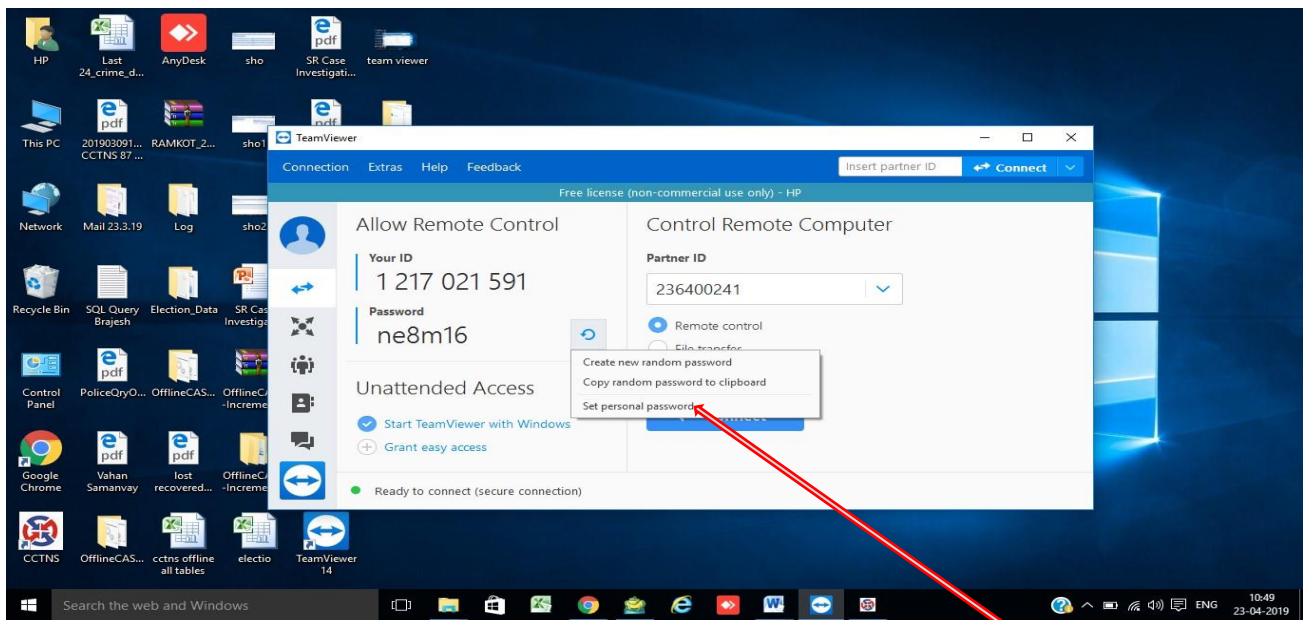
HP

Last 24_crime_d...

AnyDesk

sho

SR Case Investigati...

team viewer

This PC

201903091... CCTNS 87 ...

RAMKOT_2...

sho1

Network

Mail 23.3.19

Log

sho2

Recycle Bin

SQL Query Brajesh

Election_Data

SR Cas Investiga

Control Panel

PoliceQryO...

OfflineCAS...

OfflineCA -Increme

Google Chrome

Vahan Samanvay

lost recovered...

OfflineCA -Increme

CCTNS

OfflineCAS...

cctns offline all tables

electio

TeamViewer 14

TeamViewer

Connection Extras Help Feedback

Insert partner ID

Connect

Free license (non-commercial use only) - HP

Allow Remote Control

Your ID

1 217 021 591

Password

ne8m16

Create new random password

Copy random password to clipboard

Set personal password

Unattended Access

Start TeamViewer with Windows

Grant easy access

Control Remote Computer

Partner ID

236400241

Remote control

File transfer

Ready to connect (secure connection)

Search the web and Windows

ENG

10:49
23-04-2019